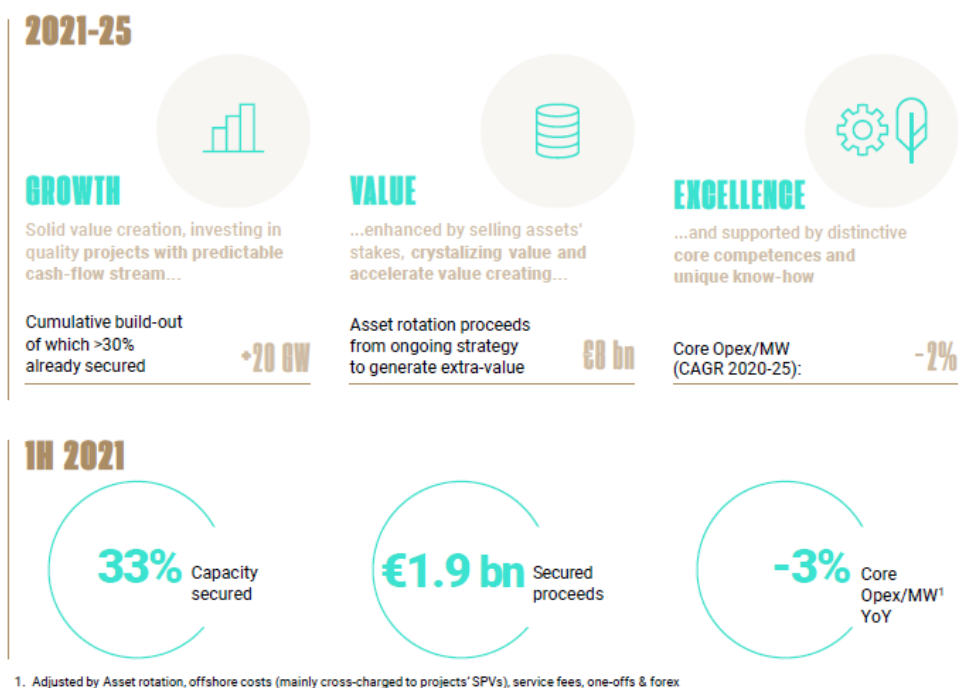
2021-25

GROWTH

Solid value creation, investing in quality projects with predictable cash-flow stream...

Cumulative build-out of which >30% already secured

+20 GW

VALUE

...enhanced by selling assets' stakes, crystalizing value and accelerate value creating...

Asset rotation proceeds from ongoing strategy to generate extra-value

€8 bn

EXCELLENCE

...and supported by distinctive core competences and unique know-how

Core Opex/MW (CAGR 2020-25):

-2%

1H 2021

33% Capacity secured

€1.9 bn Secured proceeds

-3% Core Opex/MW$^1$ YoY

1. Adjusted by Asset rotation, offshore costs (mainly cross-charged to projects' SPVs), service fees, one-offs & forex